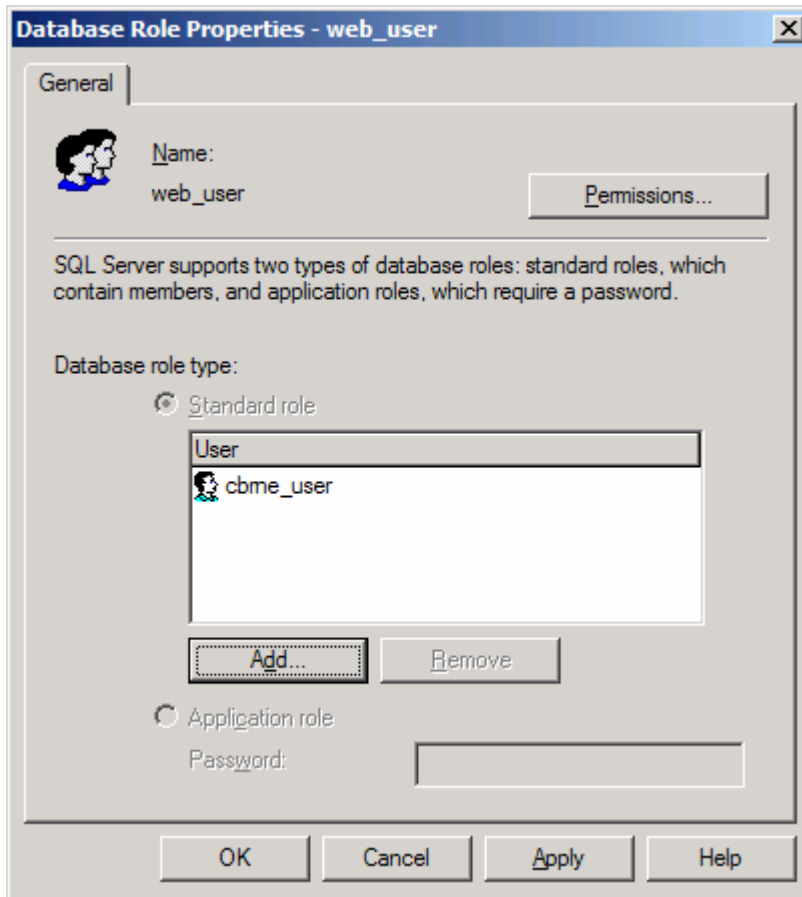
Database Role Properties - web_user

X

General

Name:

web_user

Permissions...

SQL Server supports two types of database roles: standard roles, which contain members, and application roles, which require a password.

Database role type:

Standard role

| User |
|---|
| cbrne_user |

Add...

Remove

Application role

Password:

OK

Cancel

Apply

Help